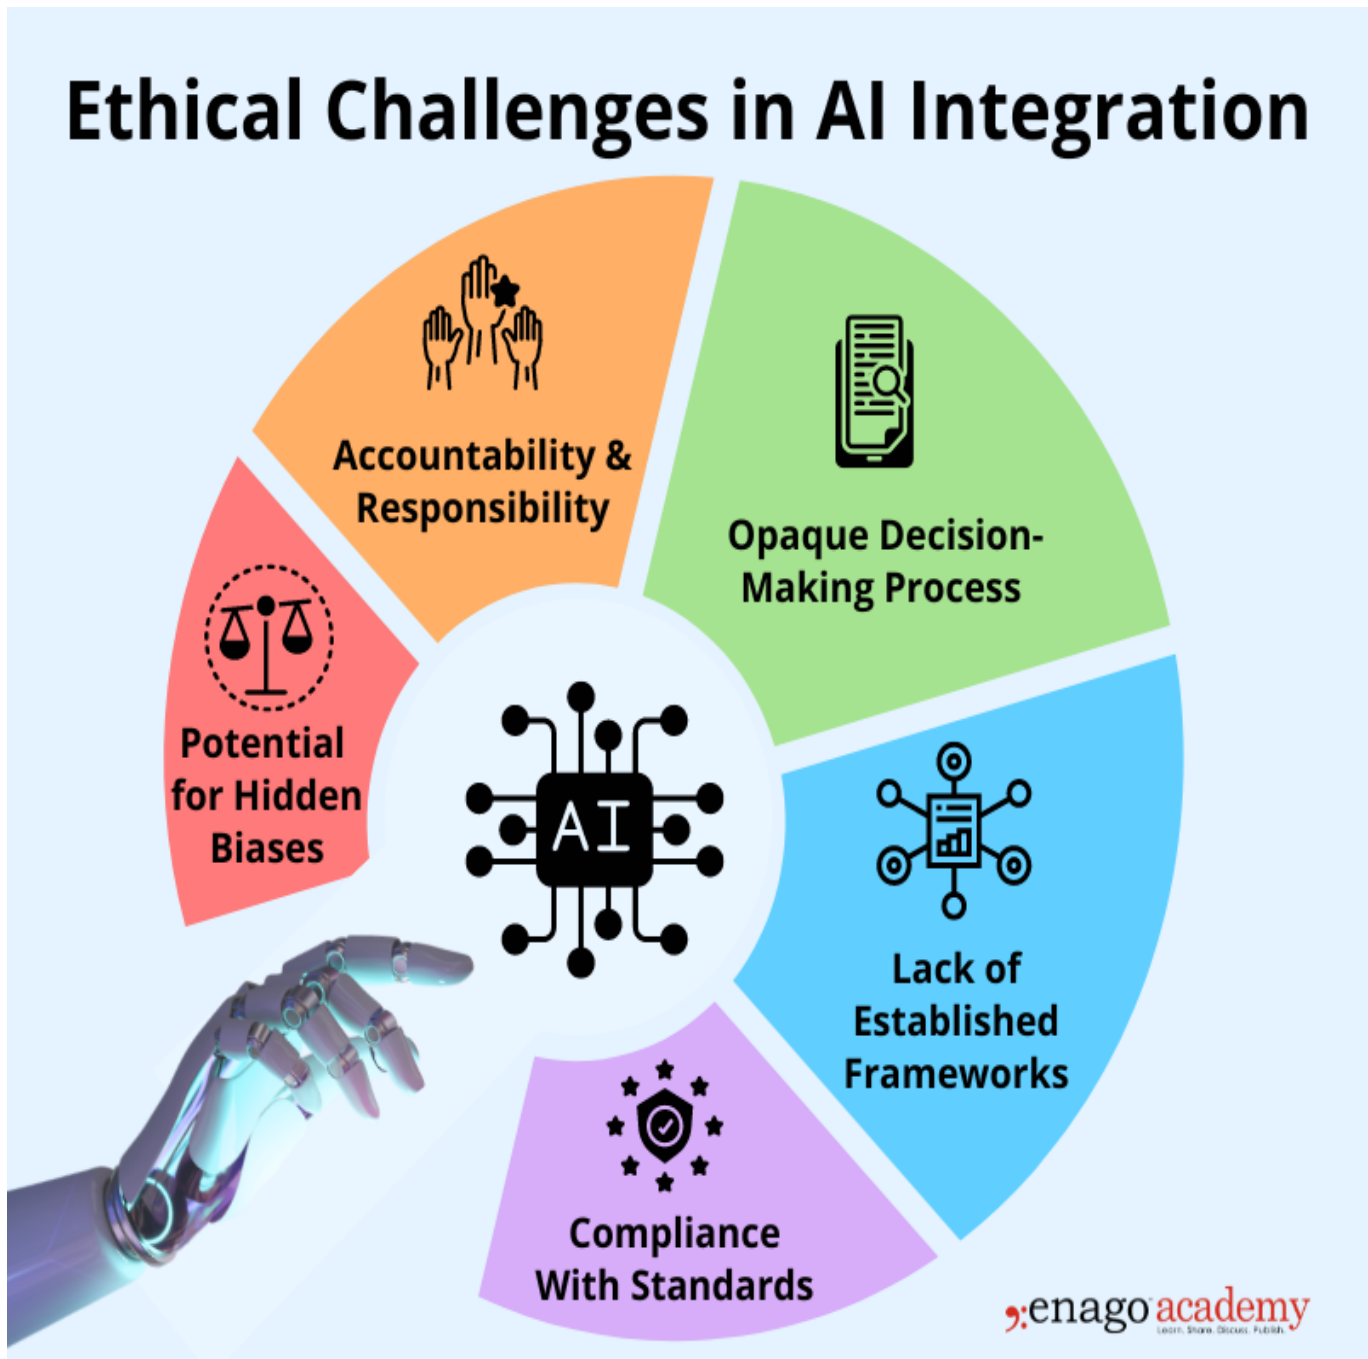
Ethical Challenges in AI Integration

Potential for Hidden Biases

Accountability & Responsibility

Opaque Decision-Making Process

AI

Lack of Established Frameworks

Compliance With Standards

enago academy
Learn. Share. Discuss. Publish.